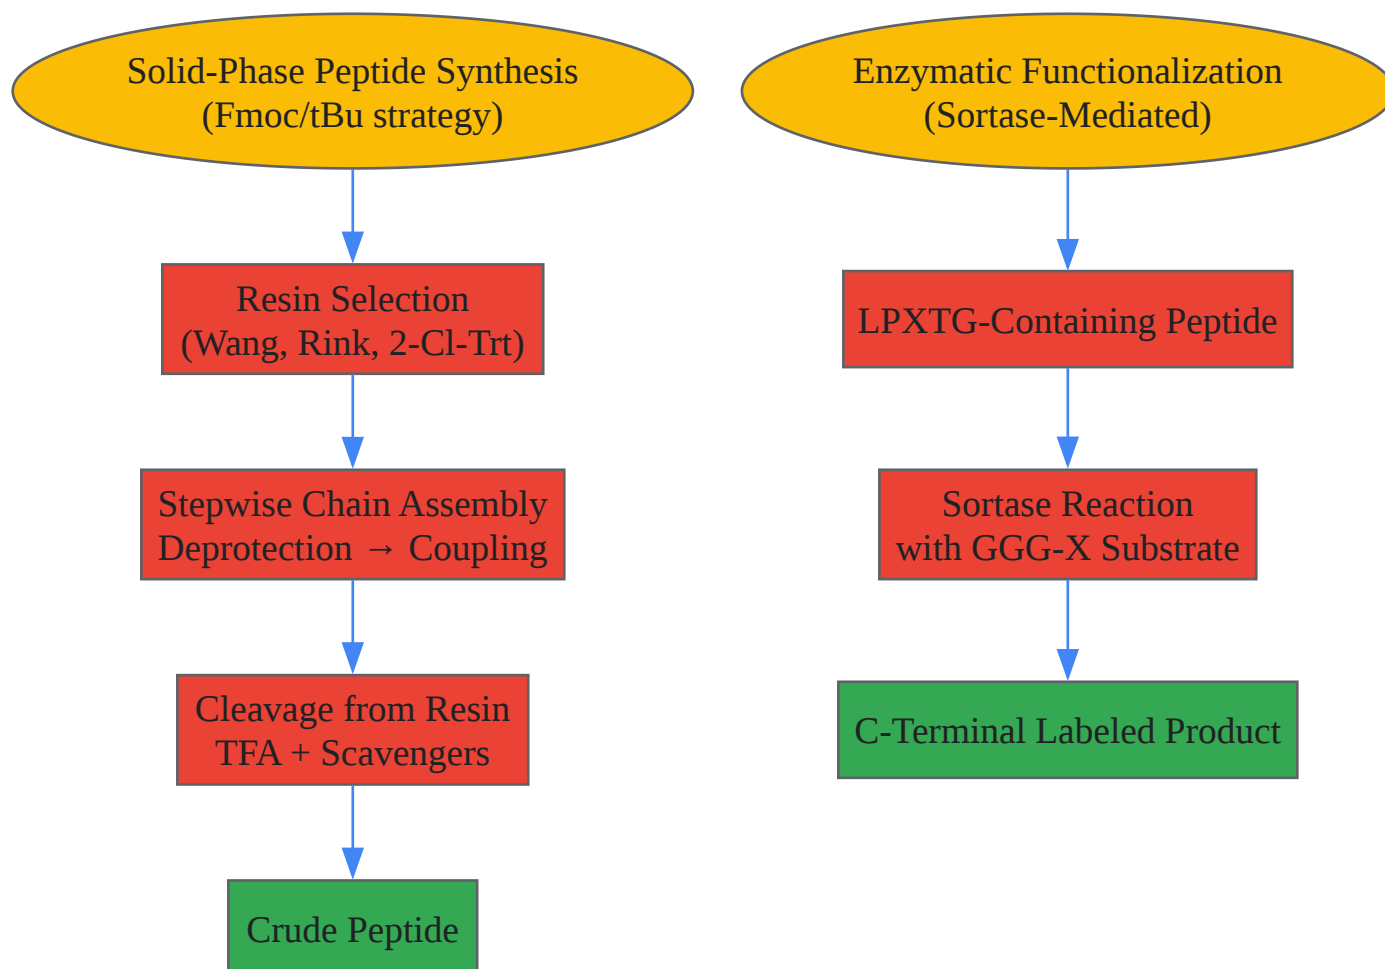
Solid-Phase Peptide Synthesis
(Fmoc/tBu strategy)

Resin Selection
(Wang, Rink, 2-Cl-Trt)

Stepwise Chain Assembly
Deprotection → Coupling

Cleavage from Resin
TFA + Scavengers

Crude Peptide

Enzymatic Functionalization
(Sortase-Mediated)

LPXTG-Containing Peptide

Sortase Reaction
with GGG-X Substrate

C-Terminal Labeled Product